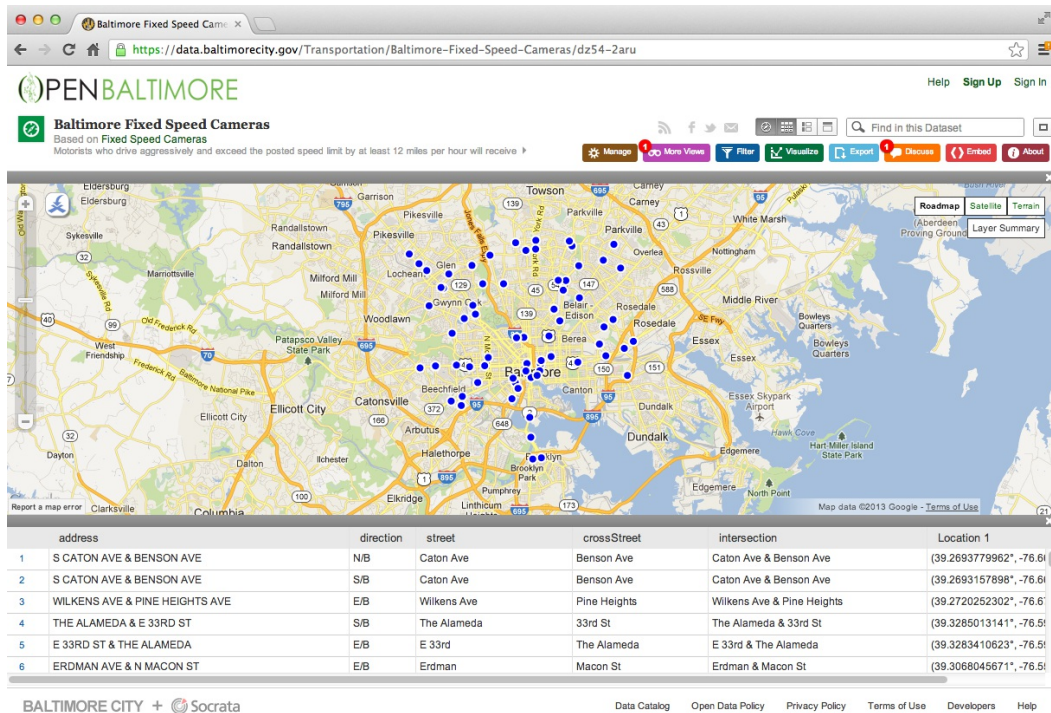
Baltimore Fixed Speed Came ×

https://data.baltimorecity.gov/Transportation/Baltimore-Fixed-Speed-Cameras/dz54-2aru

OPENBALTIMORE

Help Sign Up Sign In

Baltimore Fixed Speed Cameras
Based on Fixed Speed Cameras
Motorists who drive aggressively and exceed the posted speed limit by at least 12 miles per hour will receive

Find in this Dataset

Manage 1 More Views Filter Visualize Export 1 Discuss Embed About

Roadmap Satellite Terrain
Layer Summary

Eldersburg Towson Carney Garrison Pikesville Parkville White Marsh Sykesville Randallstown Overlea Nottingham Glen Lochearn Rossville Marriottsville Milford Mill Gwynn Oak Middle River Bowleys Quarters Belair-Edison Rosedale Woodlawn West Friendship Patapsco Valley State Park Berea Essex Baltimore Canton Beechfield Catonsville Essex Skypark Airport Ellicott City Dundalk Arbutus Halethorpe Hawk Cove Hart-Miller Island State Park Dayton Dalton Ilchester Edgemere Brooklyn Park Elkridge Pumphrey North Point Clarksville Columbia Linthicum Old Frederick Rd Frederick Rd Baltimore National Pike Aberdeen Proving Ground

Report a map error
Map data ©2013 Google - Terms of Use

| | address | direction | street | crossStreet | intersection | Location 1 |
|---|---|---|---|---|---|---|
| 1 | S CATON AVE & BENSON AVE | N/B | Caton Ave | Benson Ave | Caton Ave & Benson Ave | (39.2693779962°, -76.6 |
| 2 | S CATON AVE & BENSON AVE | S/B | Caton Ave | Benson Ave | Caton Ave & Benson Ave | (39.2693157898°, -76.6 |
| 3 | WILKENS AVE & PINE HEIGHTS AVE | E/B | Wilkens Ave | Pine Heights | Wilkens Ave & Pine Heights | (39.2720252302°, -76.6 |
| 4 | THE ALAMEDA & E 33RD ST | S/B | The Alameda | 33rd St | The Alameda & 33rd St | (39.3285013141°, -76.5 |
| 5 | E 33RD ST & THE ALAMEDA | E/B | E 33rd | The Alameda | E 33rd & The Alameda | (39.3283410623°, -76.5 |
| 6 | ERDMAN AVE & N MACON ST | E/B | Erdman | Macon St | Erdman & Macon St | (39.3068045671°, -76.5 |

BALTIMORE CITY + Socrata

Data Catalog Open Data Policy Privacy Policy Terms of Use Developers Help